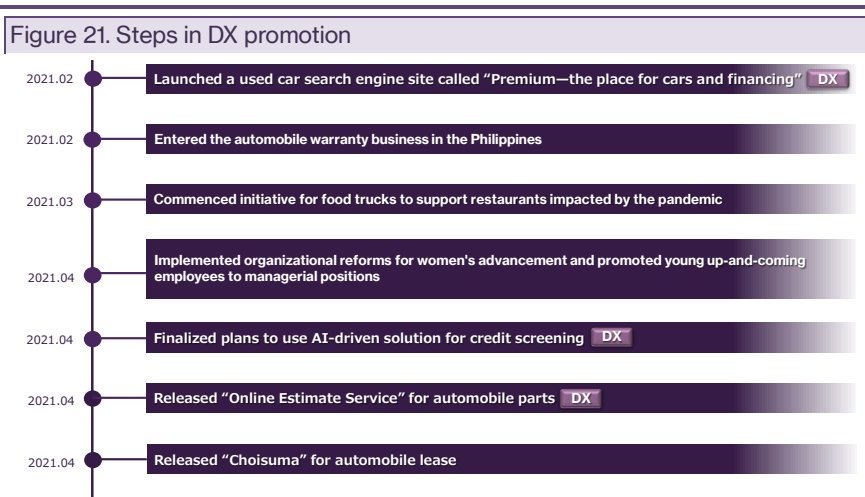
Figure 21. Steps in DX promotion

2021.02 Launched a used car search engine site called "Premium—the place for cars and financing" DX

2021.02 Entered the automobile warranty business in the Philippines

2021.03 Commenced initiative for food trucks to support restaurants impacted by the pandemic

2021.04 Implemented organizational reforms for women's advancement and promoted young up-and-coming employees to managerial positions

2021.04 Finalized plans to use AI-driven solution for credit screening DX

2021.04 Released "Online Estimate Service" for automobile parts DX

2021.04 Released "Choisuma" for automobile lease